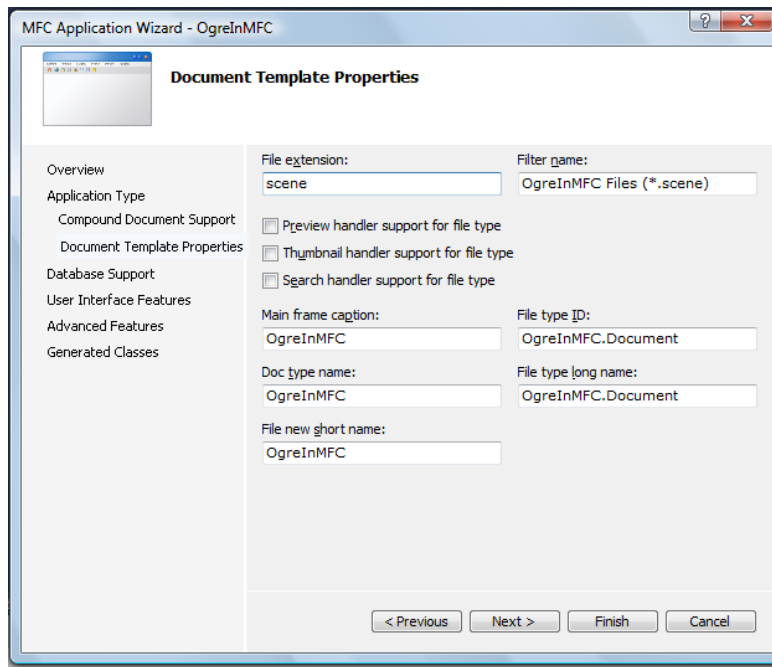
MFC Application Wizard - OgreInMFC

?

X

Document Template Properties

Overview

Application Type

Compound Document Support

Document Template Properties

Database Support

User Interface Features

Advanced Features

Generated Classes

File extension:

scene

Filter name:

OgreInMFC Files (*.scene)

Preview handler support for file type

Thumbnail handler support for file type

Search handler support for file type

Main frame caption:

OgreInMFC

File type ID:

OgreInMFC.Document

Doc type name:

OgreInMFC

File type long name:

OgreInMFC.Document

File new short name:

OgreInMFC

< Previous

Next >

Finish

Cancel